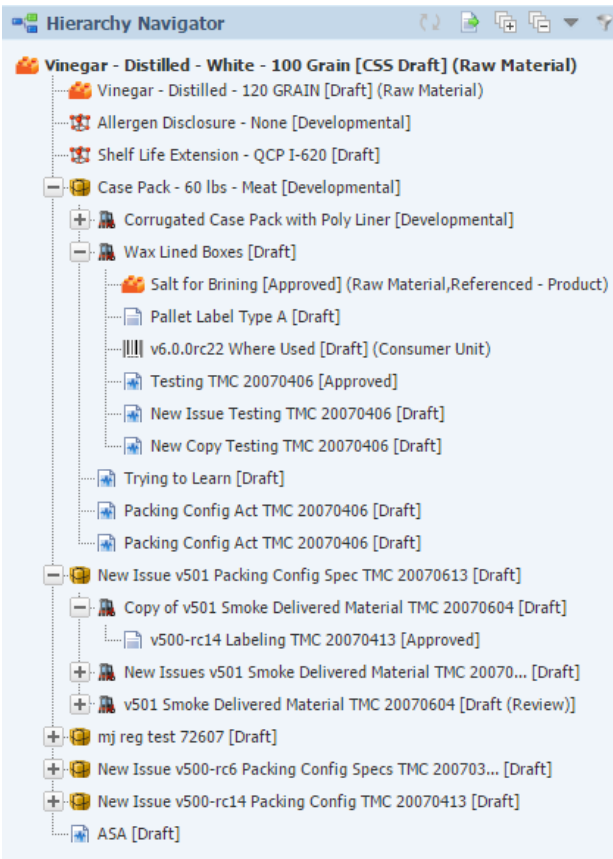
Hierarchy Navigator

Vinegar - Distilled - White - 100 Grain [CSS Draft] (Raw Material)

Vinegar - Distilled - 120 GRAIN [Draft] (Raw Material)

Allergen Disclosure - None [Developmental]

Shelf Life Extension - QCP I-620 [Draft]

Case Pack - 60 lbs - Meat [Developmental]

Corrugated Case Pack with Poly Liner [Developmental]

Wax Lined Boxes [Draft]

Salt for Brining [Approved] (Raw Material,Referenced - Product)

Pallet Label Type A [Draft]

v6.0.0rc22 Where Used [Draft] (Consumer Unit)

Testing TMC 20070406 [Approved]

New Issue Testing TMC 20070406 [Draft]

New Copy Testing TMC 20070406 [Draft]

Trying to Learn [Draft]

Packing Config Act TMC 20070406 [Draft]

Packing Config Act TMC 20070406 [Draft]

New Issue v501 Packing Config Spec TMC 20070613 [Draft]

Copy of v501 Smoke Delivered Material TMC 20070604 [Draft]

v500-rc14 Labeling TMC 20070413 [Approved]

New Issues v501 Smoke Delivered Material TMC 20070... [Draft]

v501 Smoke Delivered Material TMC 20070604 [Draft (Review)]

mj reg test 72607 [Draft]

New Issue v500-rc6 Packing Config Specs TMC 200703... [Draft]

New Issue v500-rc14 Packing Config TMC 20070413 [Draft]

ASA [Draft]